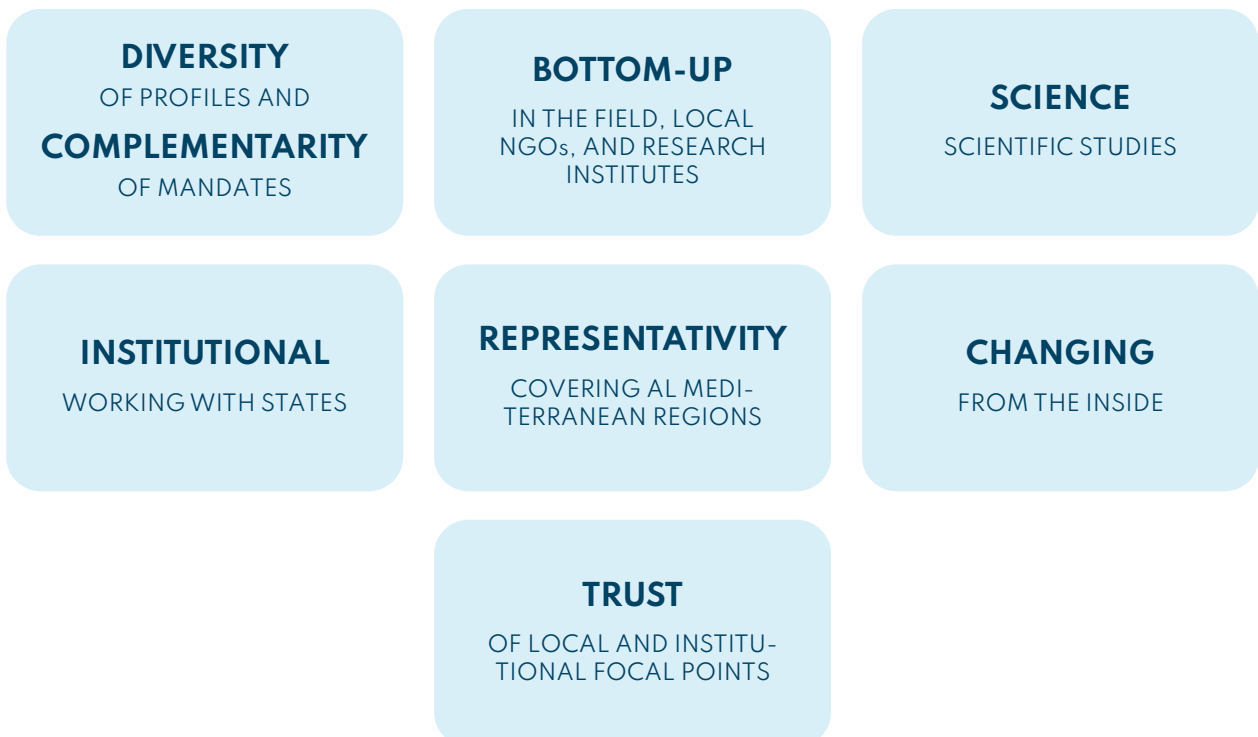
DIVERSITY
OF PROFILES AND
COMPLEMENTARITY
OF MANDATES

BOTTOM-UP
IN THE FIELD, LOCAL NGOs, AND RESEARCH INSTITUTES

SCIENCE
SCIENTIFIC STUDIES

INSTITUTIONAL
WORKING WITH STATES

REPRESENTATIVITY
COVERING AL MEDITERRANEAN REGIONS

CHANGING
FROM THE INSIDE

TRUST
OF LOCAL AND INSTITUTIONAL FOCAL POINTS